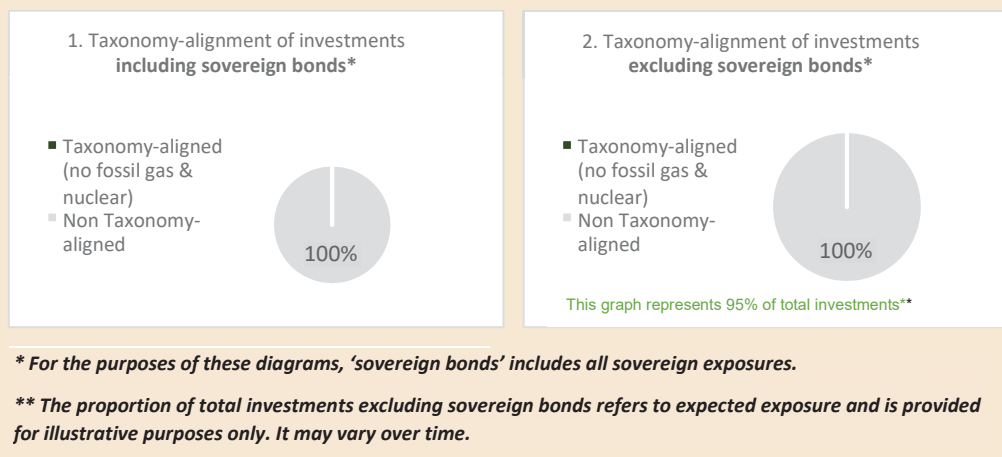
1. Taxonomy-alignment of investments **including sovereign bonds***

Taxonomy-aligned (no fossil gas & nuclear)

Non Taxonomy-aligned

100%

2. Taxonomy-alignment of investments **excluding sovereign bonds***

Taxonomy-aligned (no fossil gas & nuclear)

Non Taxonomy-aligned

100%

This graph represents 95% of total investments**

*** For the purposes of these diagrams, 'sovereign bonds' includes all sovereign exposures.***

***** The proportion of total investments excluding sovereign bonds refers to expected exposure and is provided for illustrative purposes only. It may vary over time.***